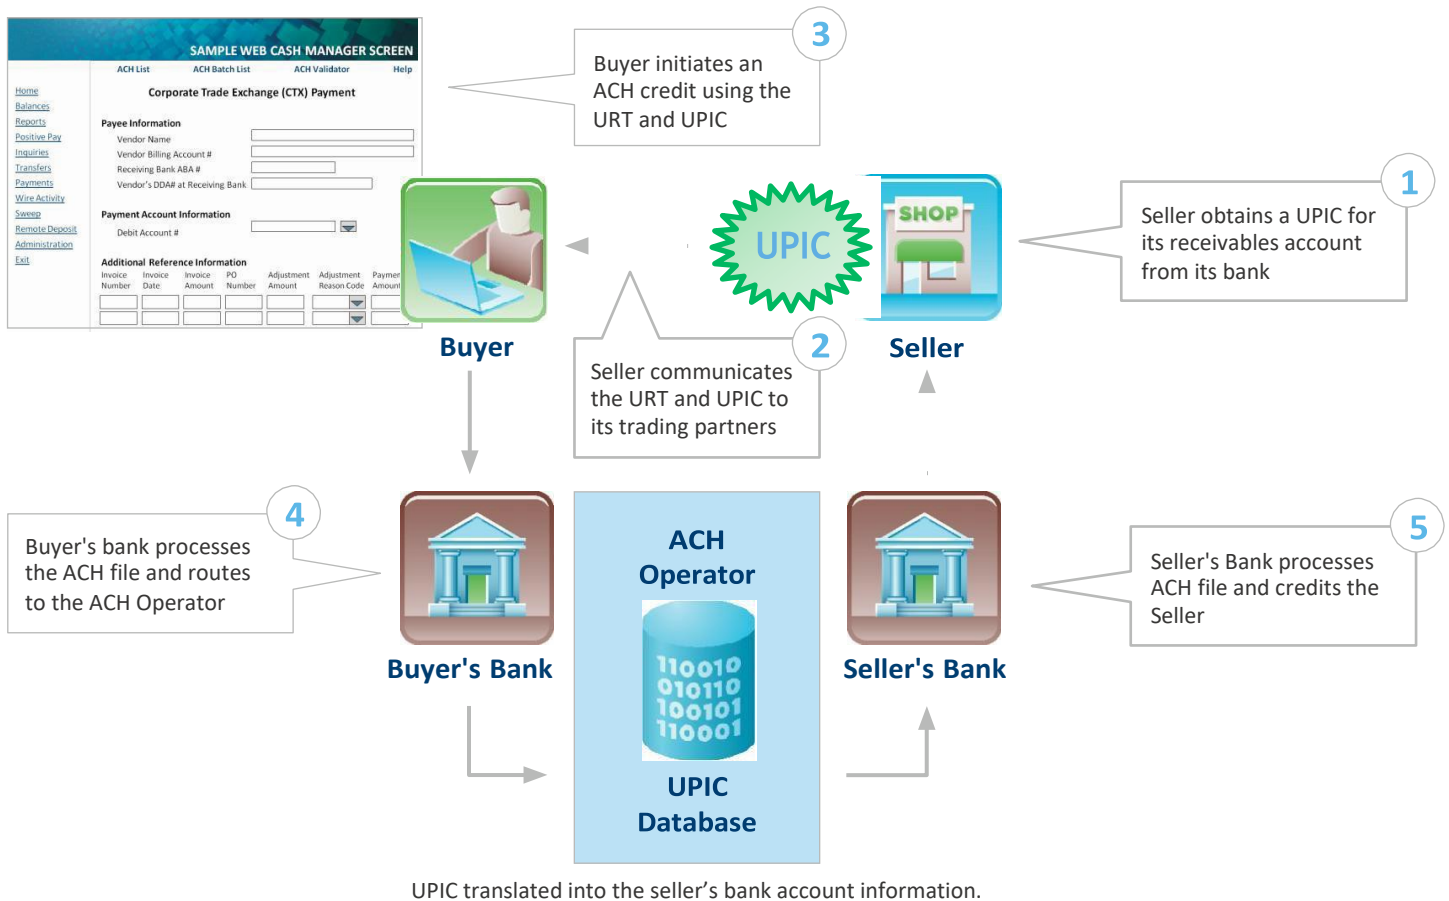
SAMPLE WEB CASH MANAGER SCREEN

ACH List ACH Batch List ACH Validator Help

Home
Balances
Reports
Positive Pay
Inquiries
Transfers
Payments
Wire Activity
Sweep
Remote Deposit
Administration
Exit

Corporate Trade Exchange (CTX) Payment

Payee Information
Vendor Name
Vendor Billing Account #
Receiving Bank ABA #
Vendor's DDA# at Receiving Bank

Payment Account Information
Debit Account #

Additional Reference Information
Invoice Number | Invoice Date | Invoice Amount | PO Number | Adjustment Amount | Adjustment Reason Code | Paymer Amount

3
Buyer initiates an ACH credit using the URT and UPIC

UPIC

SHOP

1
Seller obtains a UPIC for its receivables account from its bank

Buyer

Seller

2
Seller communicates the URT and UPIC to its trading partners

4
Buyer's bank processes the ACH file and routes to the ACH Operator

ACH Operator

110010
010110
100101
110001

UPIC Database

5
Seller's Bank processes ACH file and credits the Seller

Buyer's Bank

Seller's Bank

UPIC translated into the seller’s bank account information.